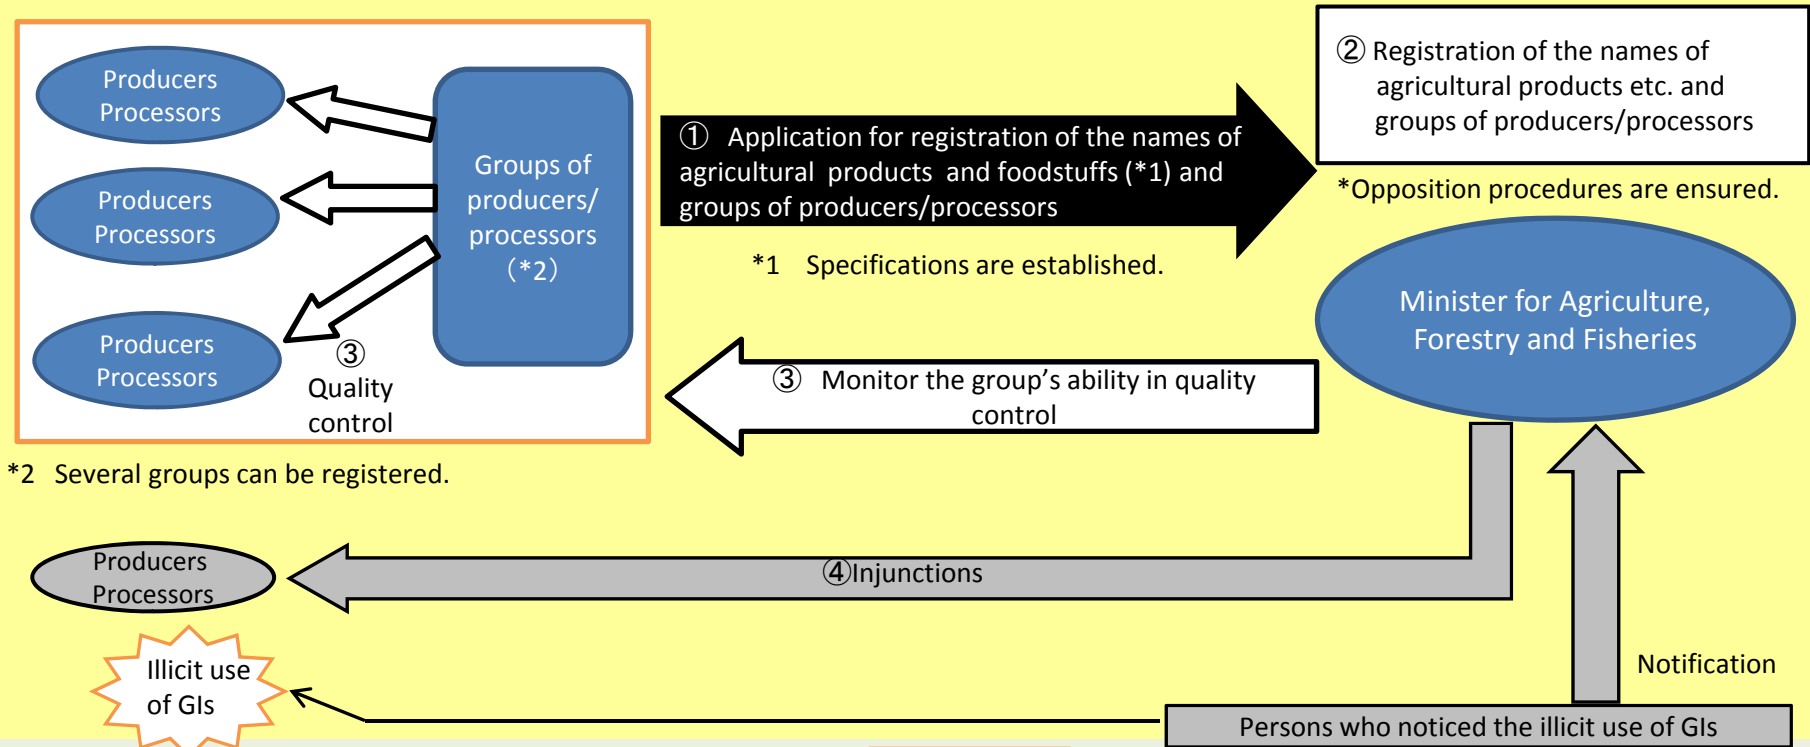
Producers Processors

Producers Processors

Producers Processors

Groups of producers/ processors (*2)

③ Quality control

*2 Several groups can be registered.

① Application for registration of the names of agricultural products and foodstuffs (*1) and groups of producers/processors

*1 Specifications are established.

② Registration of the names of agricultural products etc. and groups of producers/processors

*Opposition procedures are ensured.

Minister for Agriculture, Forestry and Fisheries

③ Monitor the group’s ability in quality control

Producers Processors

④Injunctions

Illicit use of GIs

Notification

Persons who noticed the illicit use of GIs